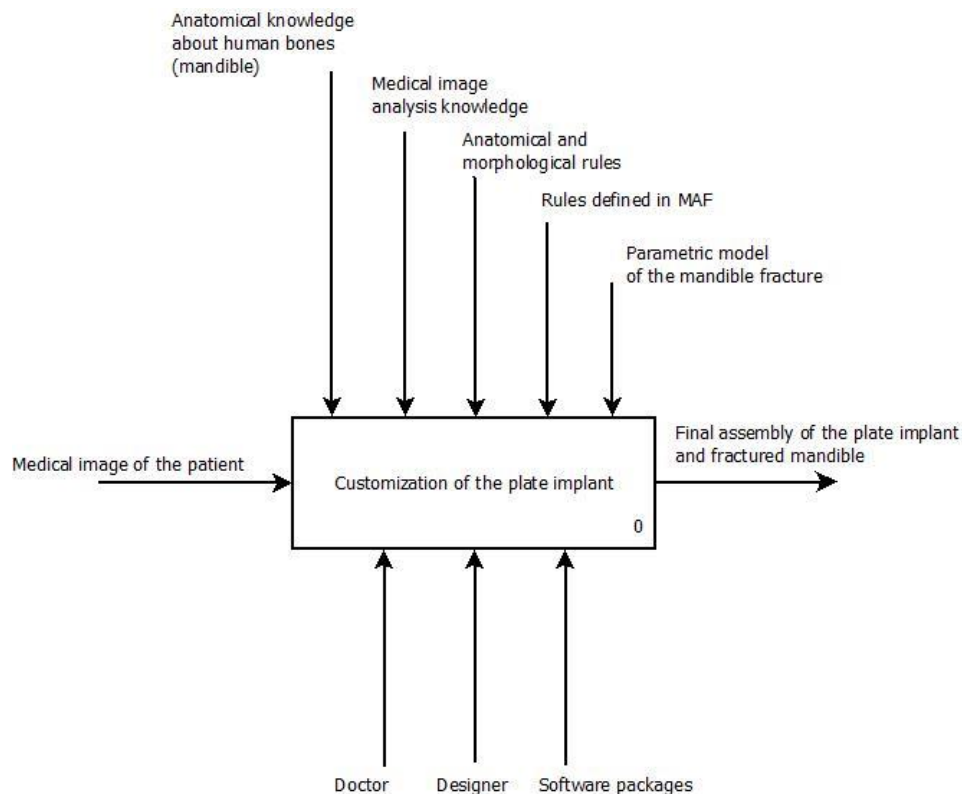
Anatomical knowledge about human bones (mandible)

Medical image analysis knowledge

Anatomical and morphological rules

Rules defined in MAF

Parametric model of the mandible fracture

Medical image of the patient

Customization of the plate implant

0

Final assembly of the plate implant and fractured mandible

Doctor

Designer

Software packages